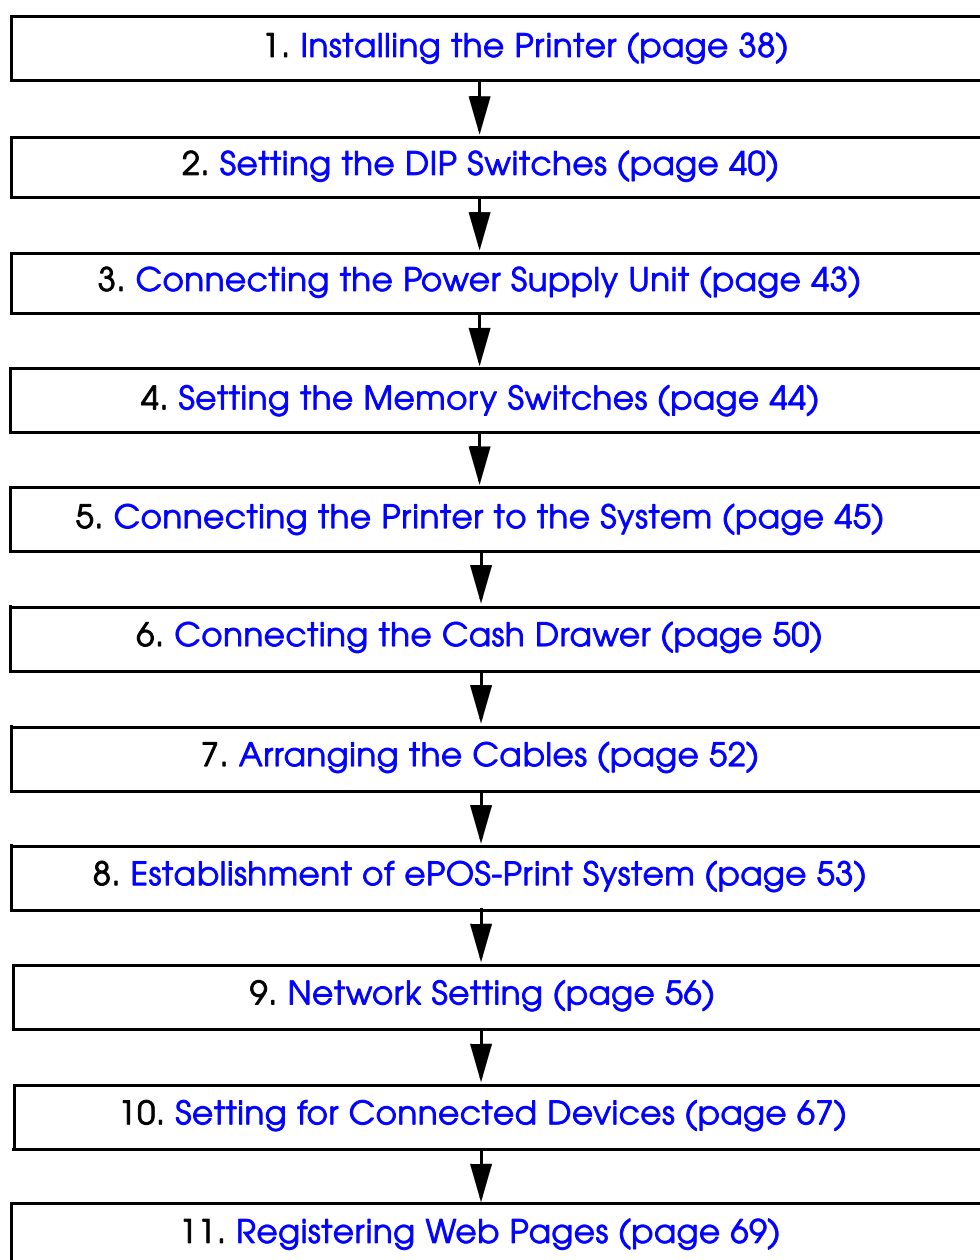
1. Installing the Printer (page 38)

2. Setting the DIP Switches (page 40)

3. Connecting the Power Supply Unit (page 43)

4. Setting the Memory Switches (page 44)

5. Connecting the Printer to the System (page 45)

6. Connecting the Cash Drawer (page 50)

7. Arranging the Cables (page 52)

8. Establishment of ePOS-Print System (page 53)

9. Network Setting (page 56)

10. Setting for Connected Devices (page 67)

11. Registering Web Pages (page 69)